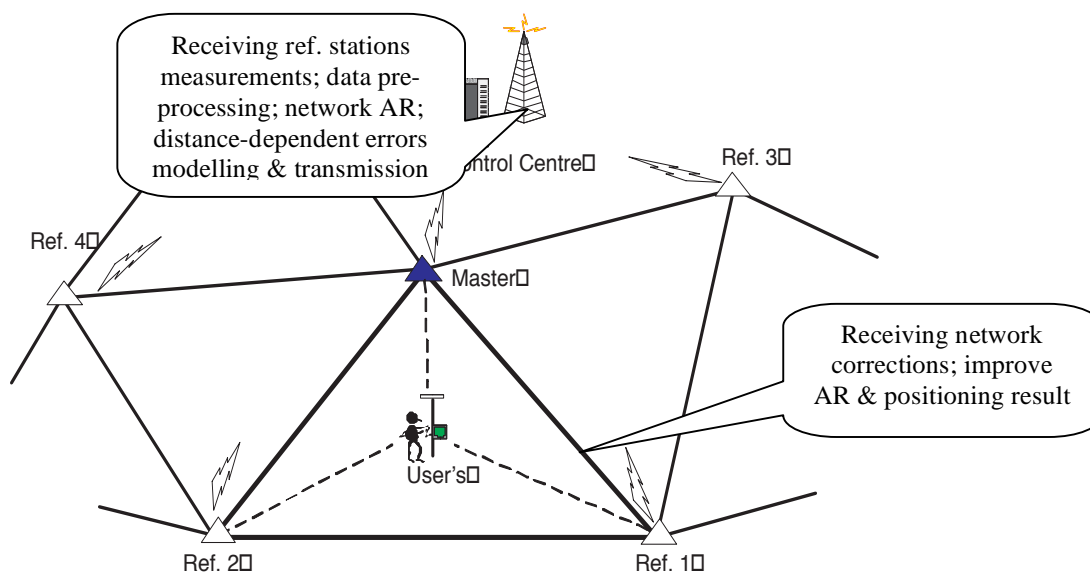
Receiving ref. stations measurements; data preprocessing; network AR; distance-dependent errors modelling & transmission

Control Centre□

Ref. 3□

Ref. 4□

Master□

Receiving network corrections; improve AR & positioning result

User's□

Ref. 2□

Ref. 1□